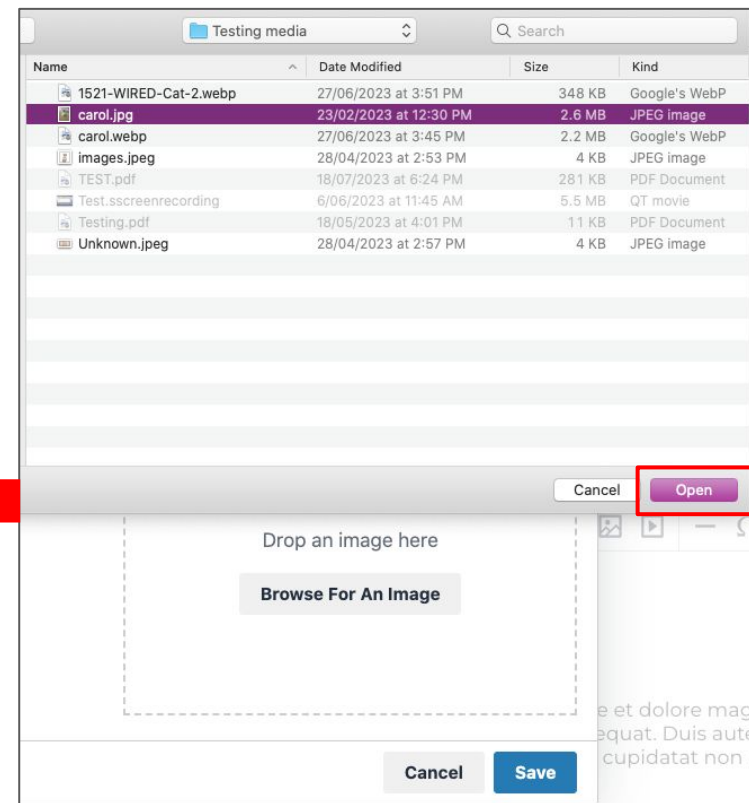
Testing media

Search

| Name | Date Modified | Size | Kind |
|---|---|---|---|
| 1521-WIRED-Cat-2.webp | 27/06/2023 at 3:51 PM | 348 KB | Google's WebP |
| carol.jpg | 23/02/2023 at 12:30 PM | 2.6 MB | JPEG image |
| carol.webp | 27/06/2023 at 3:45 PM | 2.2 MB | Google's WebP |
| images.jpeg | 28/04/2023 at 2:53 PM | 4 KB | JPEG image |
| TEST.pdf | 18/07/2023 at 6:24 PM | 281 KB | PDF Document |
| Test.sscreenrecording | 6/06/2023 at 11:45 AM | 5.5 MB | QT movie |
| Testing.pdf | 18/05/2023 at 4:01 PM | 11 KB | PDF Document |
| Unknown.jpeg | 28/04/2023 at 2:57 PM | 4 KB | JPEG image |

Cancel Open

Drop an image here

Browse For An Image

e et dolore mag
equat. Duis aute
cupidatat non

Cancel Save